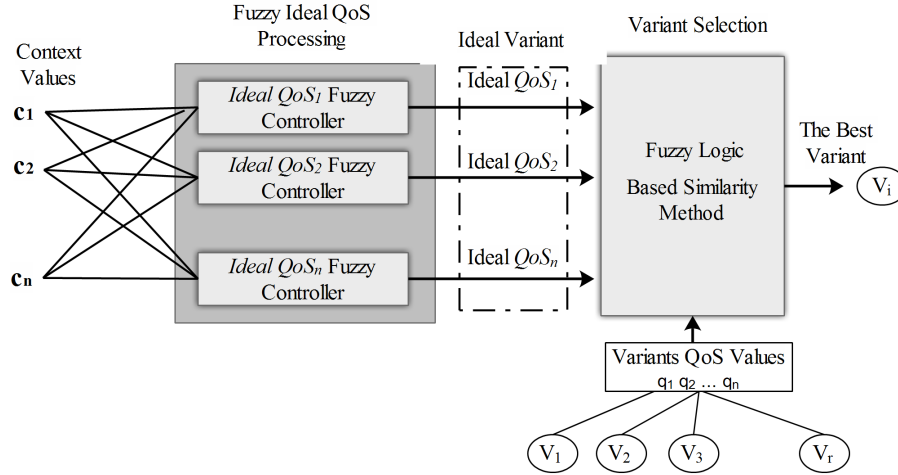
Context Values

$c_1$

$c_2$

$c_n$

Fuzzy Ideal QoS Processing

*Ideal* $QoS_1$ Fuzzy Controller

*Ideal* $QoS_2$ Fuzzy Controller

*Ideal* $QoS_n$ Fuzzy Controller

Ideal Variant

Ideal $QoS_1$

Ideal $QoS_2$

Ideal $QoS_n$

Variant Selection

Fuzzy Logic Based Similarity Method

The Best Variant

$V_i$

Variants QoS Values

$q_1$ $q_2$ … $q_n$

$V_1$

$V_2$

$V_3$

$V_r$